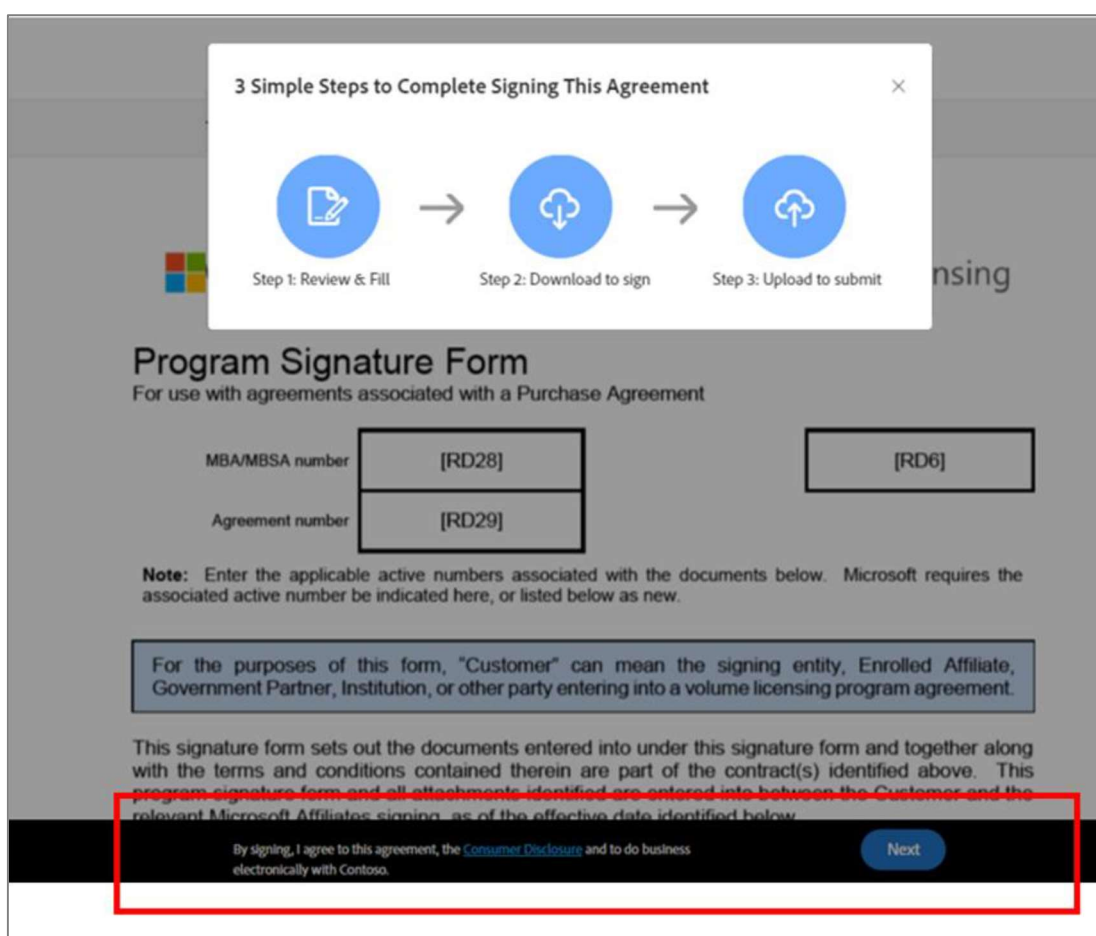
3 Simple Steps to Complete Signing This Agreement

×

Step 1: Review & Fill → Step 2: Download to sign → Step 3: Upload to submit

nsing

Program Signature Form
For use with agreements associated with a Purchase Agreement

| MBA/MBSA number | [RD28] |
|---|---|
| Agreement number | [RD29] |

[RD6]

**Note:** Enter the applicable active numbers associated with the documents below. Microsoft requires the associated active number be indicated here, or listed below as new.

For the purposes of this form, "Customer" can mean the signing entity, Enrolled Affiliate, Government Partner, Institution, or other party entering into a volume licensing program agreement.

This signature form sets out the documents entered into under this signature form and together along with the terms and conditions contained therein are part of the contract(s) identified above. This program signature form and all attachments identified are entered into between the Customer and the relevant Microsoft Affiliates signing, as of the effective date identified below.

By signing, I agree to this agreement, the Consumer Disclosure and to do business electronically with Contoso.

Next